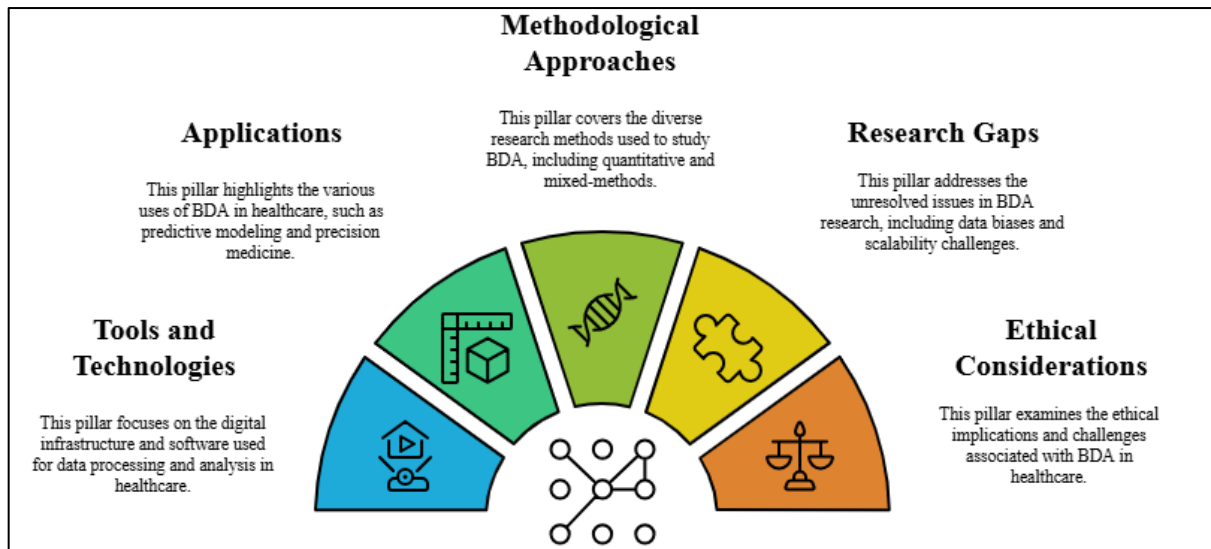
Methodological Approaches

This pillar covers the diverse research methods used to study BDA, including quantitative and mixed-methods.

Applications

This pillar highlights the various uses of BDA in healthcare, such as predictive modeling and precision medicine.

Research Gaps

This pillar addresses the unresolved issues in BDA research, including data biases and scalability challenges.

Tools and Technologies

This pillar focuses on the digital infrastructure and software used for data processing and analysis in healthcare.

Ethical Considerations

This pillar examines the ethical implications and challenges associated with BDA in healthcare.